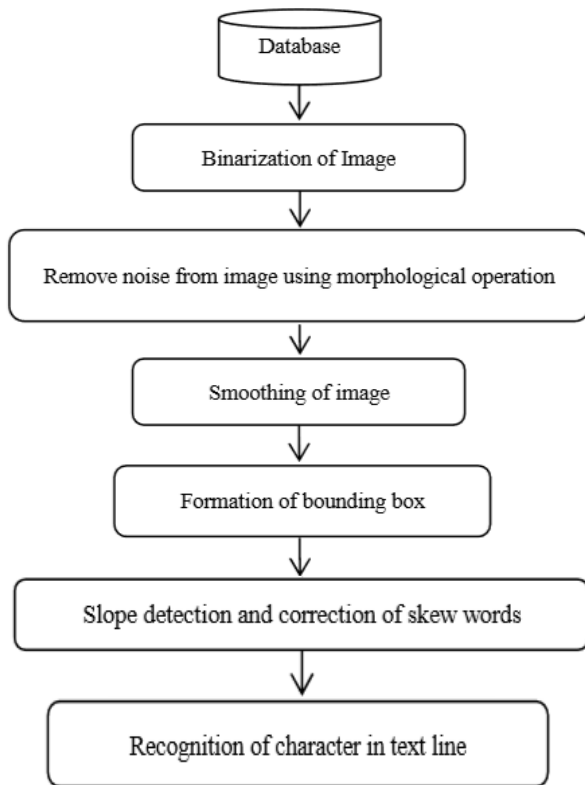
Database

Binarization of Image

Remove noise from image using morphological operation

Smoothing of image

Formation of bounding box

Slope detection and correction of skew words

Recognition of character in text line